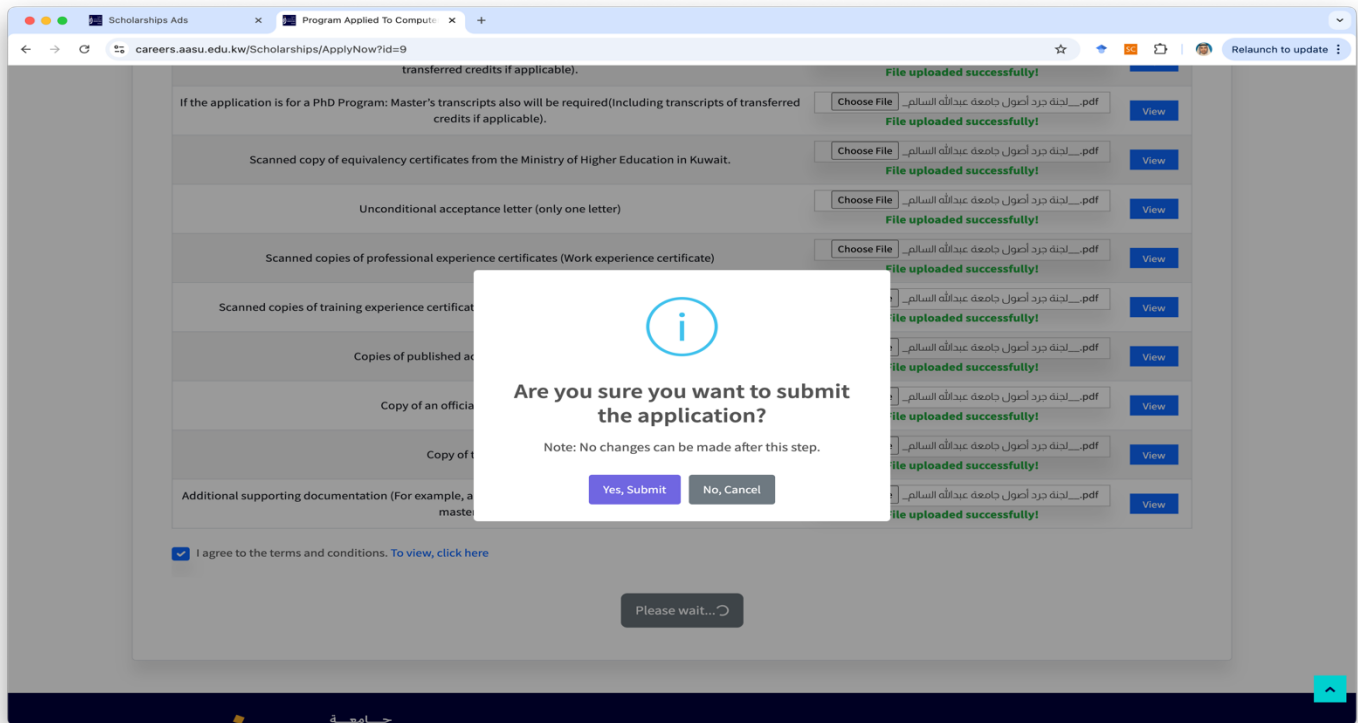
Scholarships Ads
Program Applied To Compute
careers.aasu.edu.kw/Scholarships/ApplyNow?id=9
Relaunch to update

transferred credits if applicable).
File uploaded successfully!

| | | |
|---|---|---|
| If the application is for a PhD Program: Master's transcripts also will be required(Including transcripts of transferred credits if applicable). | Choose File لجنة جرد أصول جامعة عبدالله السالم...pdf File uploaded successfully! | View |
| Scanned copy of equivalency certificates from the Ministry of Higher Education in Kuwait. | Choose File لجنة جرد أصول جامعة عبدالله السالم...pdf File uploaded successfully! | View |
| Unconditional acceptance letter (only one letter) | Choose File لجنة جرد أصول جامعة عبدالله السالم...pdf File uploaded successfully! | View |
| Scanned copies of professional experience certificates (Work experience certificate) | Choose File لجنة جرد أصول جامعة عبدالله السالم...pdf File uploaded successfully! | View |
| Scanned copies of training experience certificat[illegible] | لجنة جرد أصول جامعة عبدالله السالم...pdf File uploaded successfully! | View |
| Copies of published a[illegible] | لجنة جرد أصول جامعة عبدالله السالم...pdf File uploaded successfully! | View |
| Copy of an officia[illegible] | لجنة جرد أصول جامعة عبدالله السالم...pdf File uploaded successfully! | View |
| Copy of t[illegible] | لجنة جرد أصول جامعة عبدالله السالم...pdf File uploaded successfully! | View |
| Additional supporting documentation (For example, a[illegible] maste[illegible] | لجنة جرد أصول جامعة عبدالله السالم...pdf File uploaded successfully! | View |

i

Are you sure you want to submit the application?

Note: No changes can be made after this step.

Yes, Submit
No, Cancel

I agree to the terms and conditions. To view, click here

Please wait...

جـــامعـــة